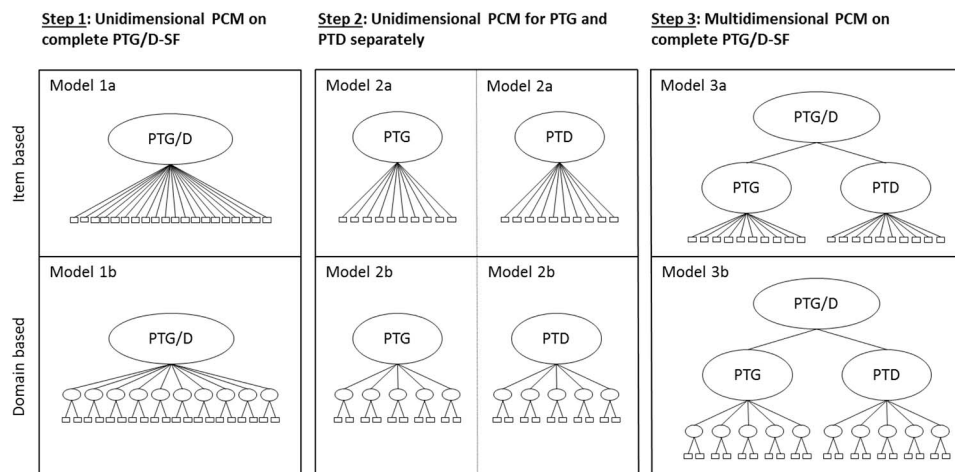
Step 1: Unidimensional PCM on complete PTG/D-SF

Step 2: Unidimensional PCM for PTG and PTD separately

Step 3: Multidimensional PCM on complete PTG/D-SF

Item based

Model 1a

PTG/D

Model 2a

PTG

Model 2a

PTD

Model 3a

PTG/D

PTG

PTD

Domain based

Model 1b

PTG/D

Model 2b

PTG

Model 2b

PTD

Model 3b

PTG/D

PTG

PTD